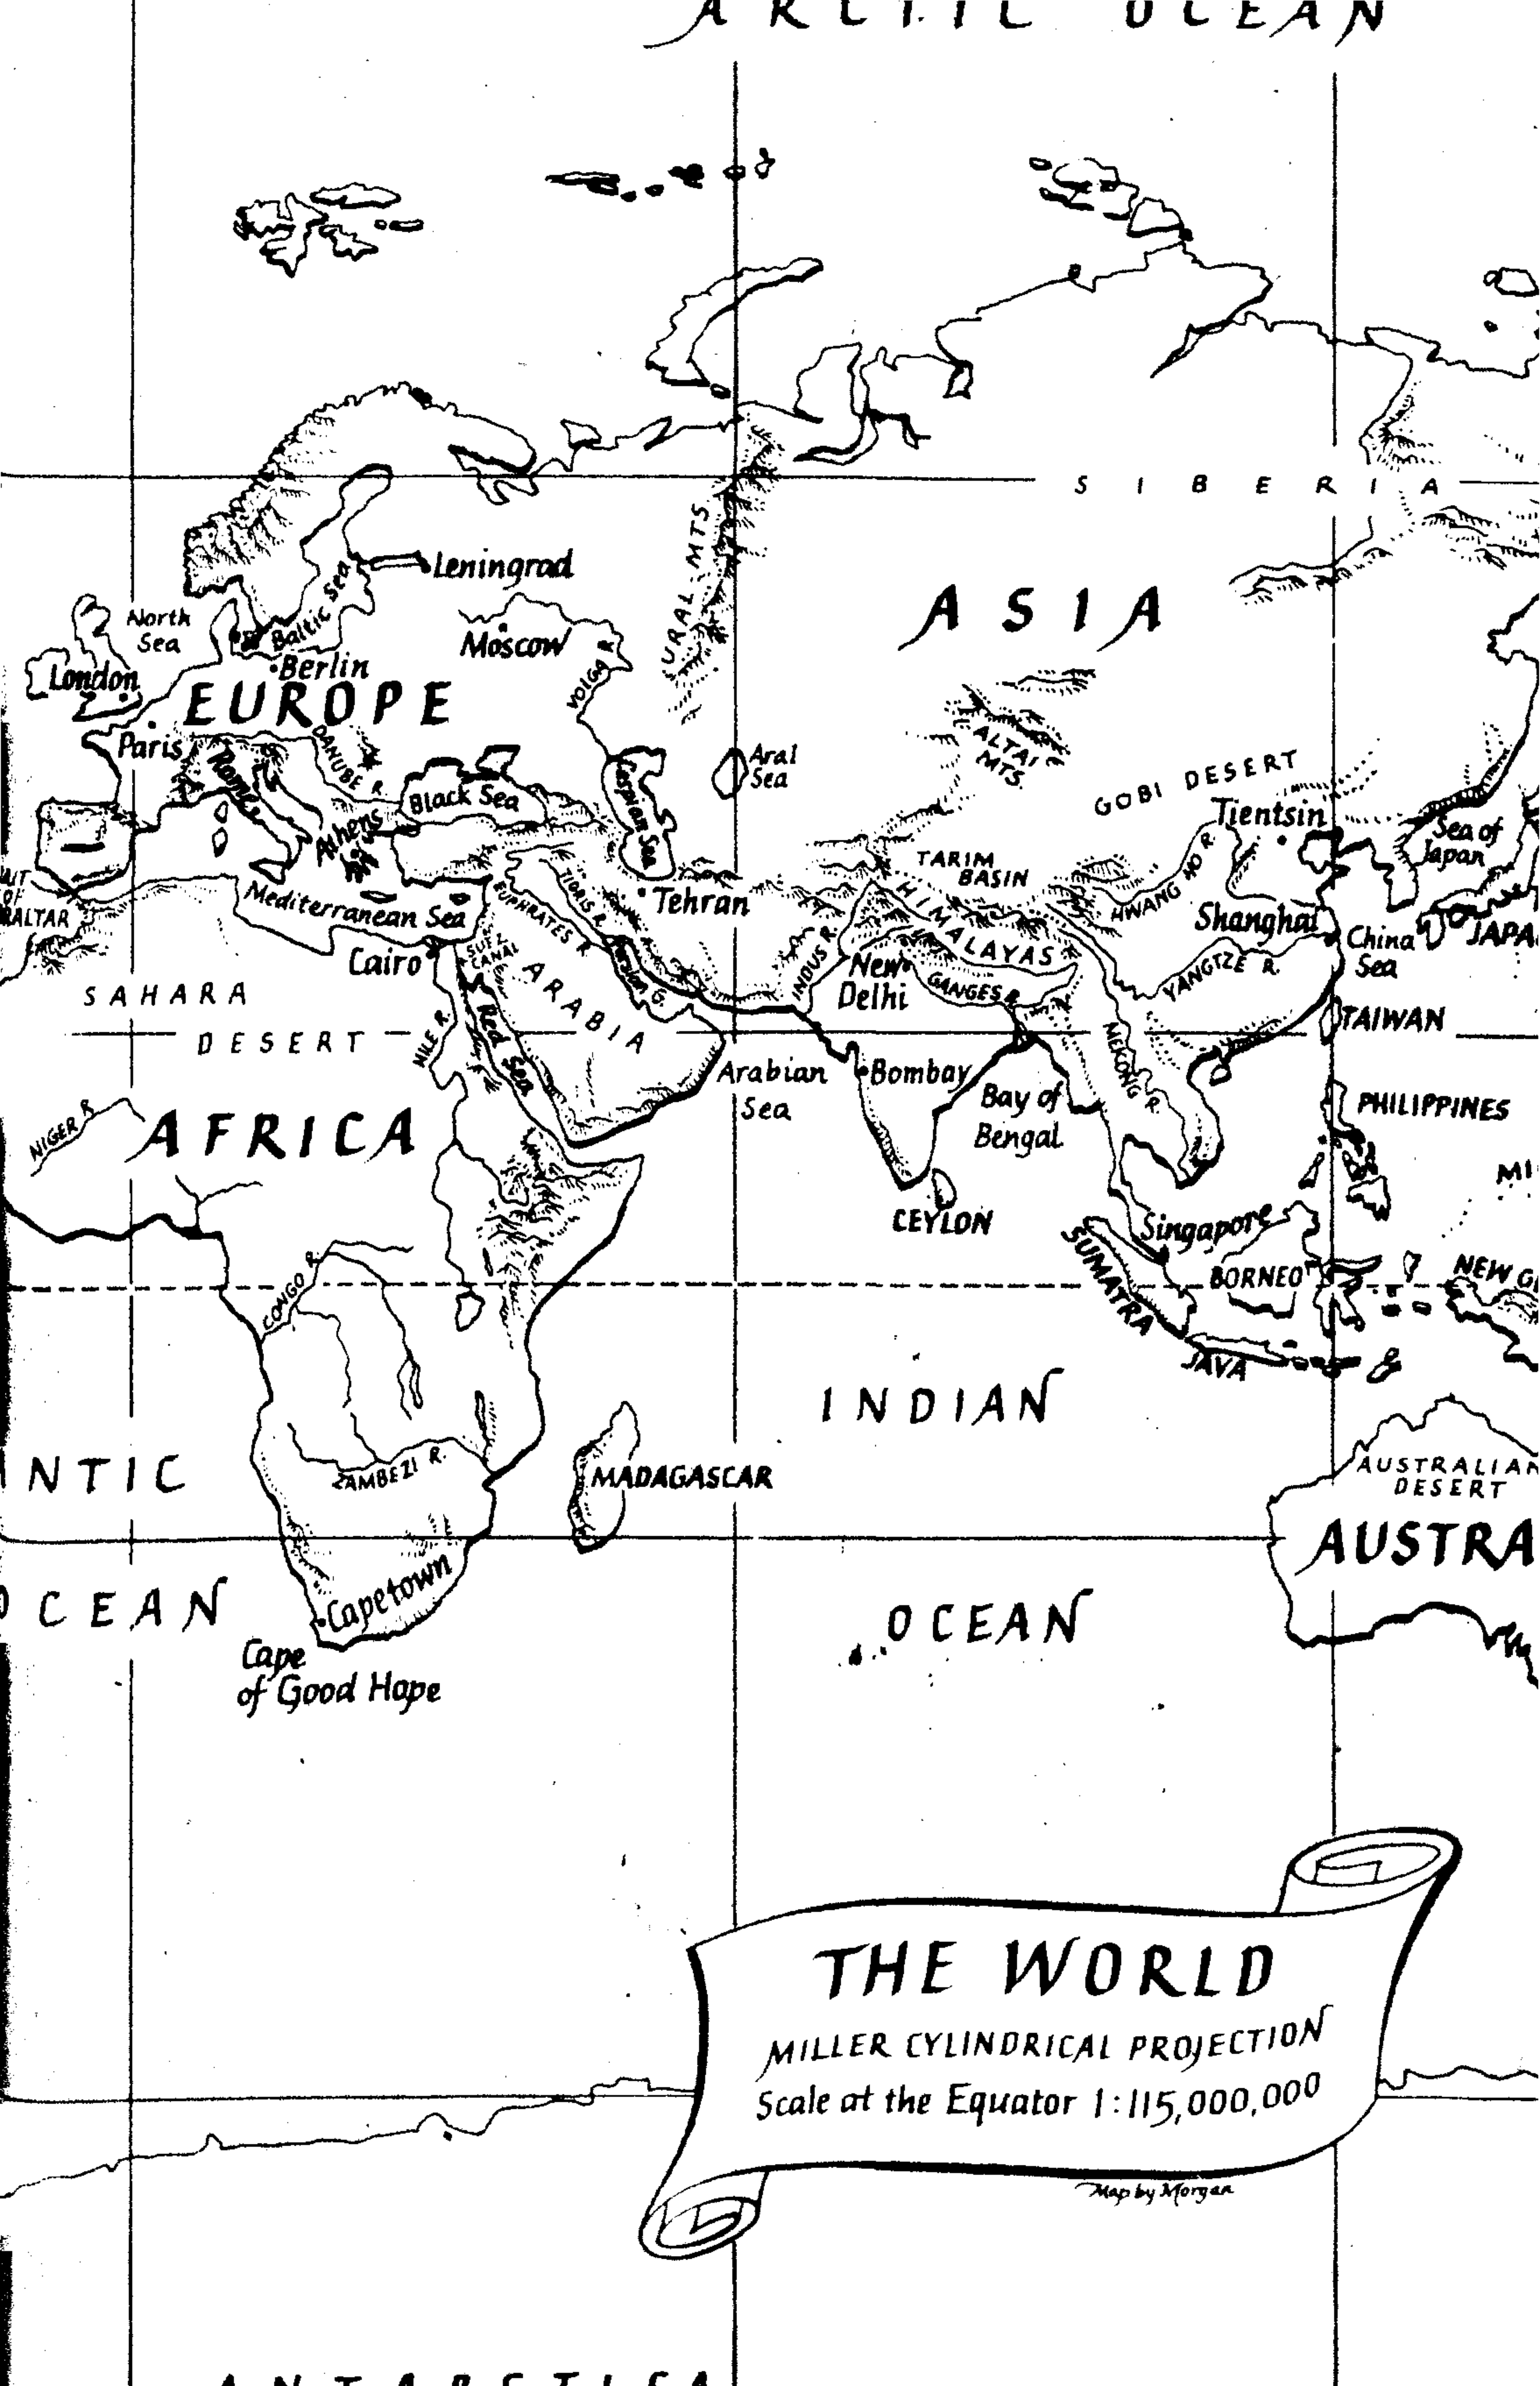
ARCTIC OCEAN

SIBERIA

Leningrad

North Sea

Baltic Sea

Moscow

URAL MTS.

ASIA

London

Berlin

EUROPE

VOLGA R.

Paris

Rome

DANUBE R.

Aral Sea

ALTAI MTS.

GOBI DESERT

Tientsin

Sea of Japan

Black Sea

Caspian Sea

Athens

TARIM BASIN

HWANG HO R.

Mediterranean Sea

Tehran

HIMALAYAS

Shanghai

China Sea

JAPA

EUPHRATES R.

TIGRIS R.

Persian G.

INDUS R.

SUEZ CANAL

Cairo

ARABIA

New Delhi

GANGES R.

YANGTZE R.

SAHARA

DESERT

NILE R.

Red Sea

TAIWAN

MEKONG R.

Arabian Sea

Bombay

Bay of Bengal

PHILIPPINES

NIGER R.

AFRICA

CEYLON

SUMATRA

Singapore

BORNEO

NEW G

CONGO R.

JAVA

INDIAN

NTIC

ZAMBEZI R.

MADAGASCAR

AUSTRALIAN DESERT

AUSTRA

OCEAN

Capetown

OCEAN

Cape of Good Hope

THE WORLD

MILLER CYLINDRICAL PROJECTION

Scale at the Equator 1:115,000,000

Map by Morgan

ANTARCTICA